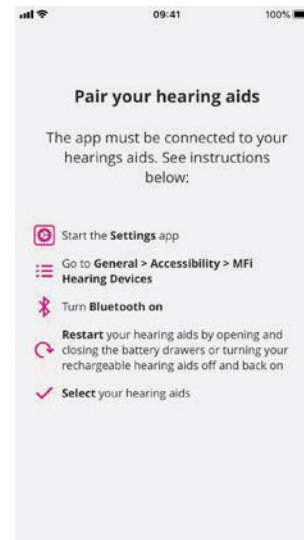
09:41 100%

Pair your hearing aids

The app must be connected to your hearings aids. See instructions below:

Start the **Settings** app

Go to **General > Accessibility > MFi Hearing Devices**

Turn **Bluetooth on**

**Restart** your hearing aids by opening and closing the battery drawers or turning your rechargeable hearing aids off and back on

**Select** your hearing aids